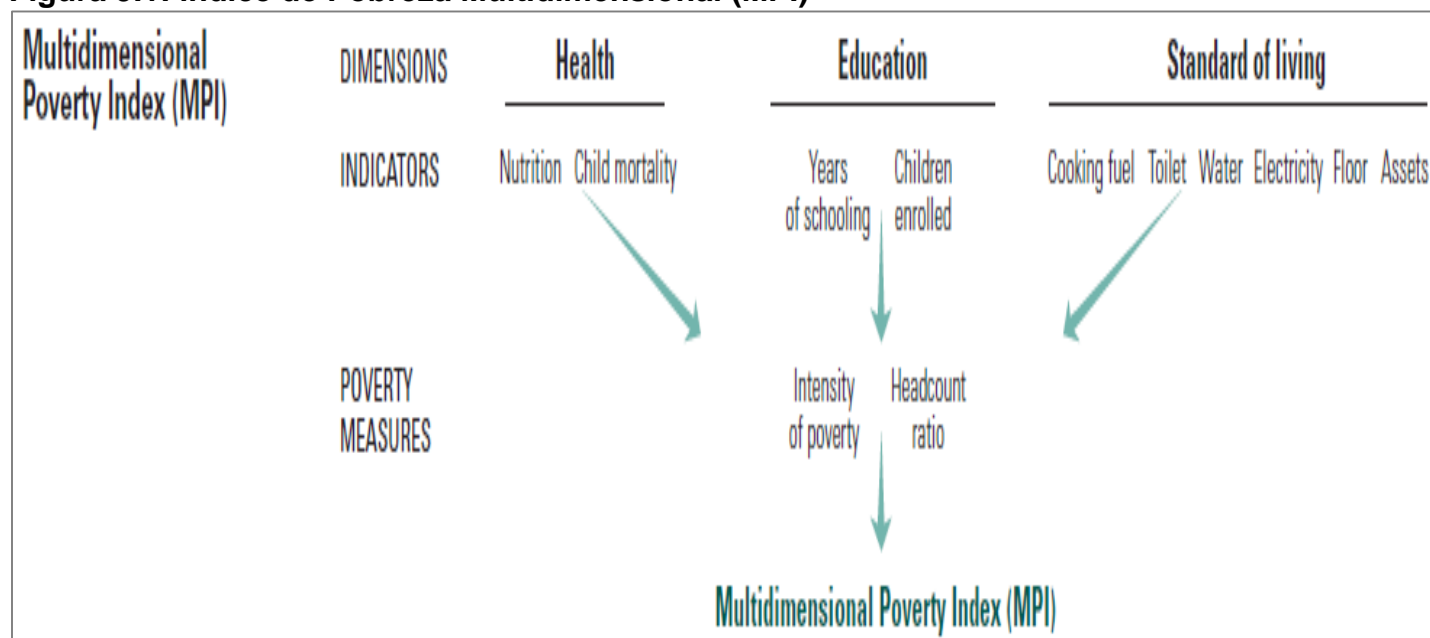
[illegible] Índice de Pobreza Multidimensional (MPI)

Multidimensional Poverty Index (MPI)

DIMENSIONS Health Education Standard of living

INDICATORS Nutrition Child mortality Years of schooling Children enrolled Cooking fuel Toilet Water Electricity Floor Assets

POVERTY MEASURES Intensity of poverty Headcount ratio

Multidimensional Poverty Index (MPI)